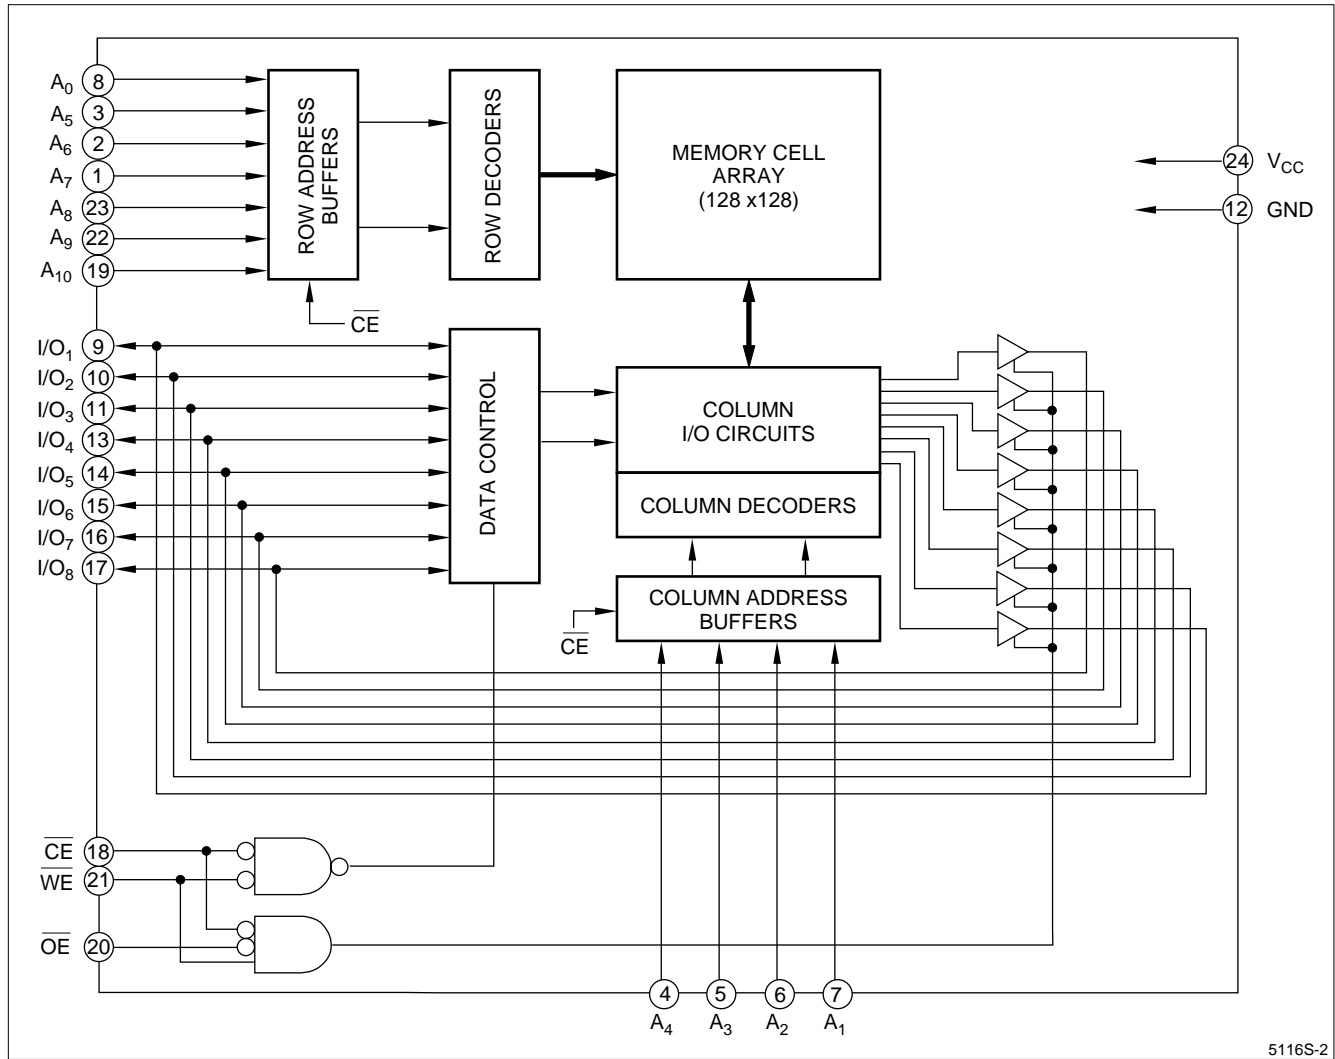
$A_0$ 8
$A_5$ 3
$A_6$ 2
$A_7$ 1
$A_8$ 23
$A_9$ 22
$A_{10}$ 19

ROW ADDRESS BUFFERS

ROW DECODERS

MEMORY CELL ARRAY (128 x128)

24 $V_{CC}$
12 GND

$\overline{CE}$

$I/O_1$ 9
$I/O_2$ 10
$I/O_3$ 11
$I/O_4$ 13
$I/O_5$ 14
$I/O_6$ 15
$I/O_7$ 16
$I/O_8$ 17

DATA CONTROL

COLUMN I/O CIRCUITS

COLUMN DECODERS

COLUMN ADDRESS BUFFERS

$\overline{CE}$

$\overline{CE}$ 18
$\overline{WE}$ 21
$\overline{OE}$ 20

4 $A_4$
5 $A_3$
6 $A_2$
7 $A_1$

5116S-2